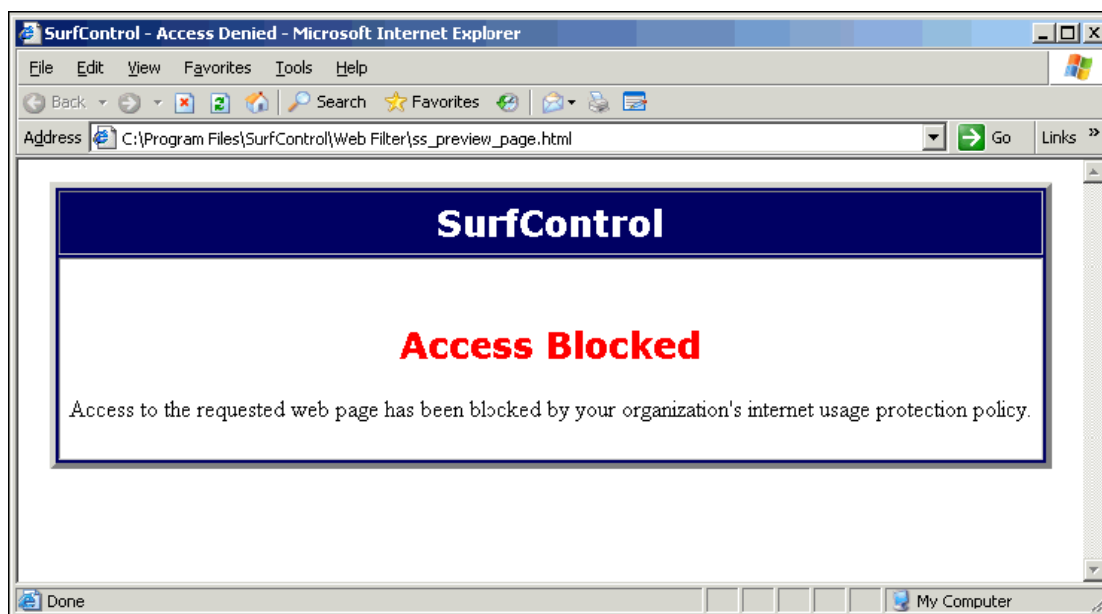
SurfControl - Access Denied - Microsoft Internet Explorer

File Edit View Favorites Tools Help

Back Search Favorites

Address C:\Program Files\SurfControl\Web Filter\ss_preview_page.html Go Links »

SurfControl

Access Blocked

Access to the requested web page has been blocked by your organization's internet usage protection policy.

Done My Computer